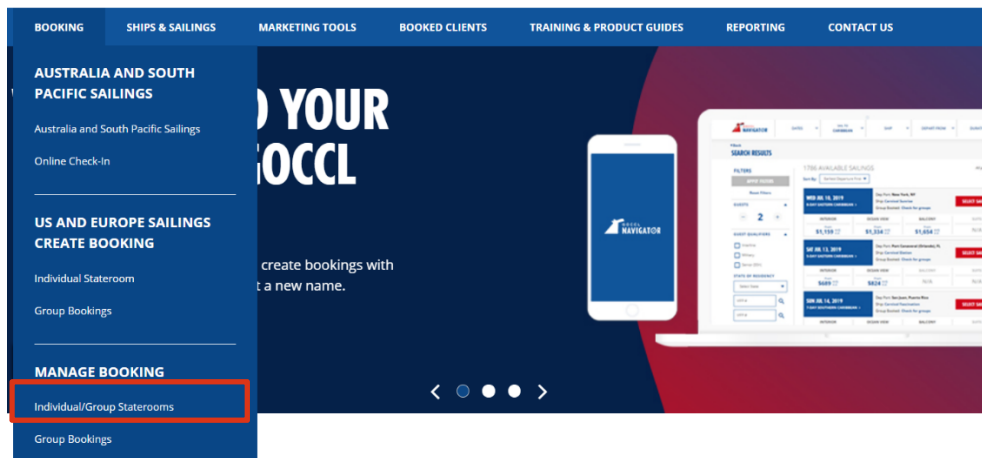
BOOKING SHIPS & SAILINGS MARKETING TOOLS BOOKED CLIENTS TRAINING & PRODUCT GUIDES REPORTING CONTACT US

AUSTRALIA AND SOUTH PACIFIC SAILINGS

Australia and South Pacific Sailings

Online Check-In

US AND EUROPE SAILINGS CREATE BOOKING

Individual Stateroom

Group Bookings

MANAGE BOOKING

Individual/Group Staterooms

Group Bookings

O YOUR
GOCCL

create bookings with
t a new name.

GOCCL NAVIGATOR

SEARCH RESULTS

FILTERS

APPLY FILTERS

1786 AVAILABLE SAILINGS

WED 08 10, 2019

SAT 08 13, 2019

SAT 08 14, 2019

$1,159 $1,224 $1,654

$689 $824

SELECT SAILING